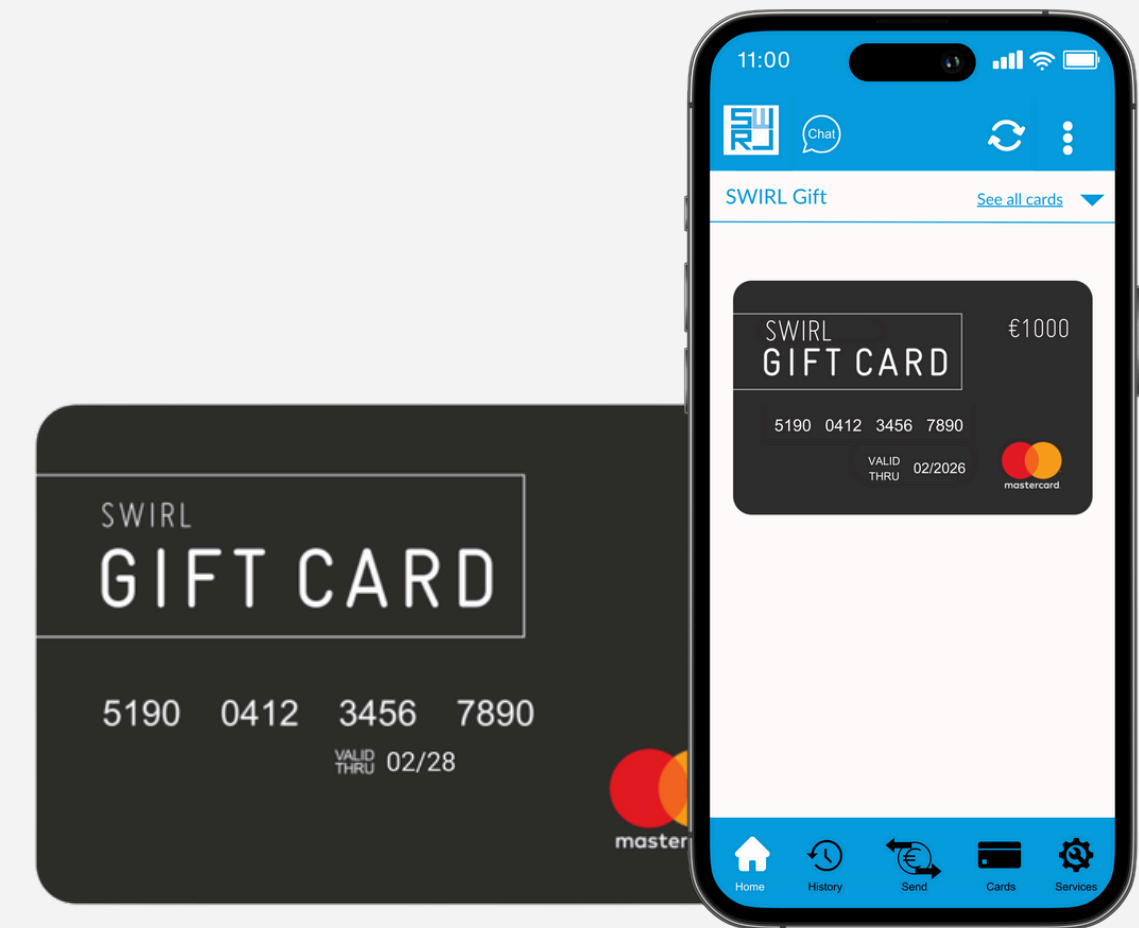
SWIRL
GIFT CARD

5190 0412 3456 7890

VALID THRU 02/28

master

11:00

SWRL

Chat

SWIRL Gift

See all cards

SWIRL
GIFT CARD

€1000

5190 0412 3456 7890

VALID THRU 02/2026

mastercard

Home History Send Cards Services